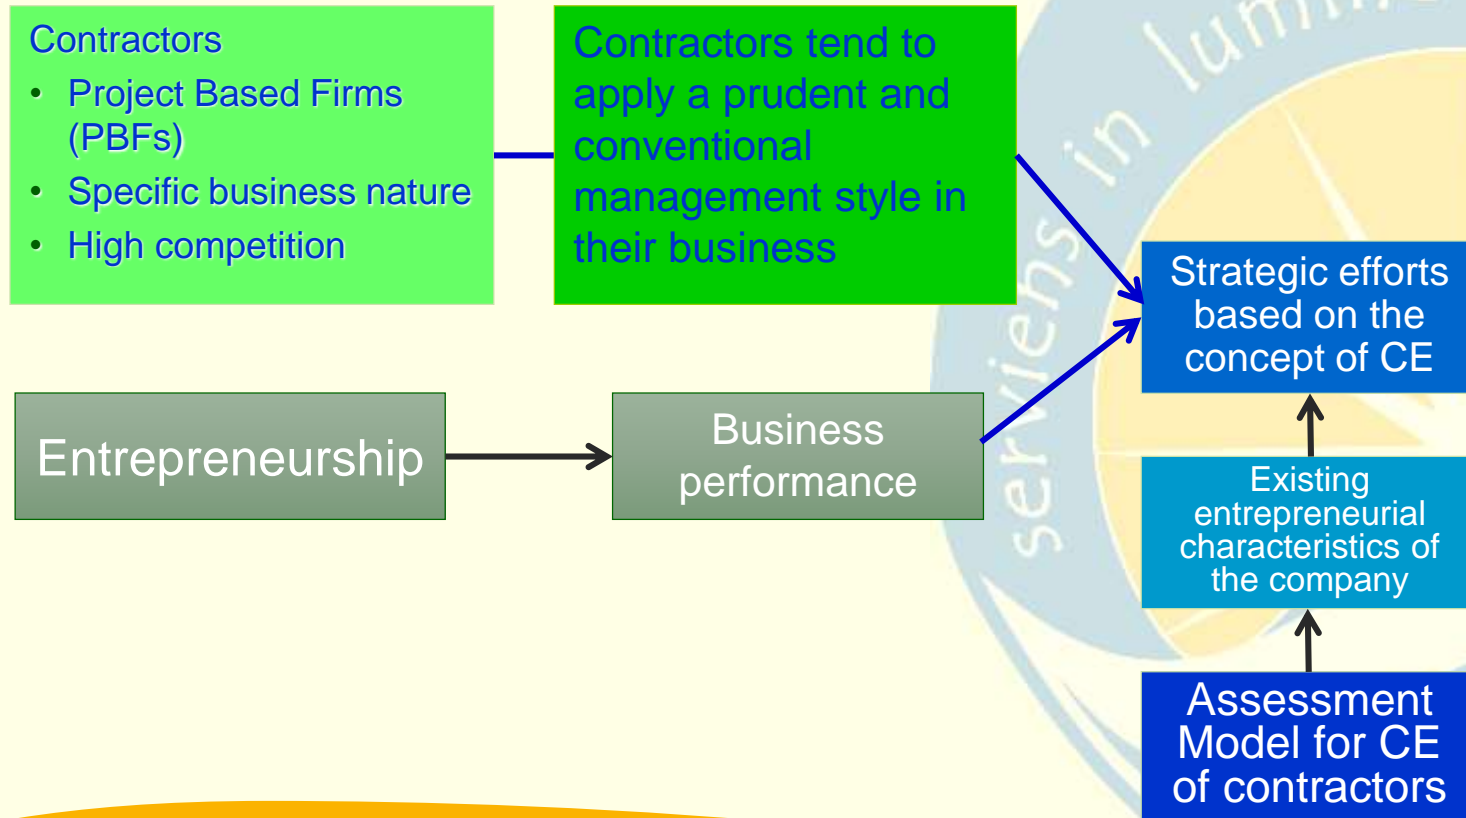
Contractors
- Project Based Firms (PBFs)
- Specific business nature
- High competition

Contractors tend to apply a prudent and conventional management style in their business

Entrepreneurship

Business performance

Strategic efforts based on the concept of CE

Existing entrepreneurial characteristics of the company

Assessment Model for CE of contractors

serviens in lumine